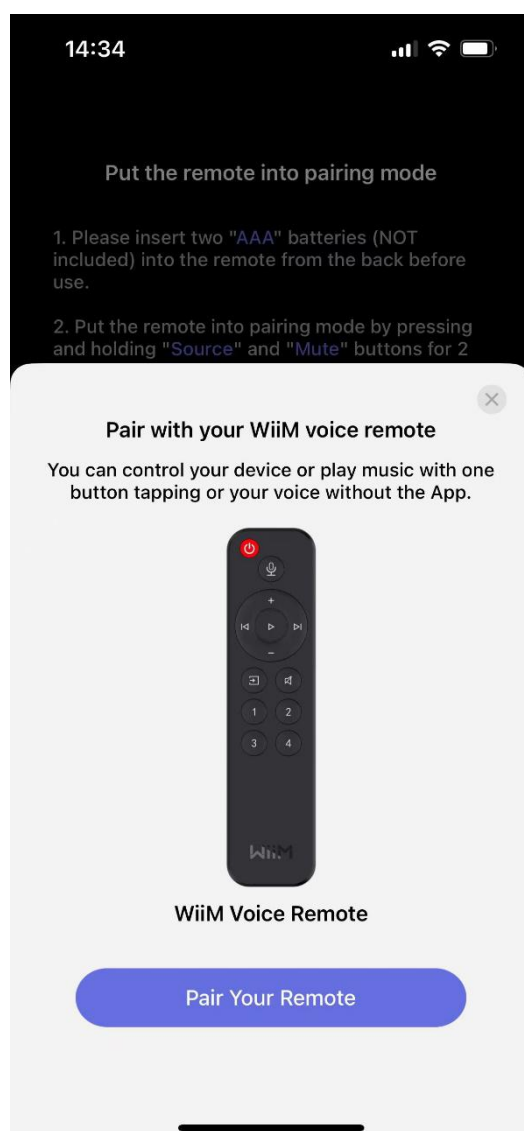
14:34

Put the remote into pairing mode

1. Please insert two "AAA" batteries (NOT included) into the remote from the back before use.

2. Put the remote into pairing mode by pressing and holding "Source" and "Mute" buttons for 2

Pair with your WiiM voice remote

You can control your device or play music with one button tapping or your voice without the App.

+

−

1 2

3 4

WiiM

WiiM Voice Remote

Pair Your Remote